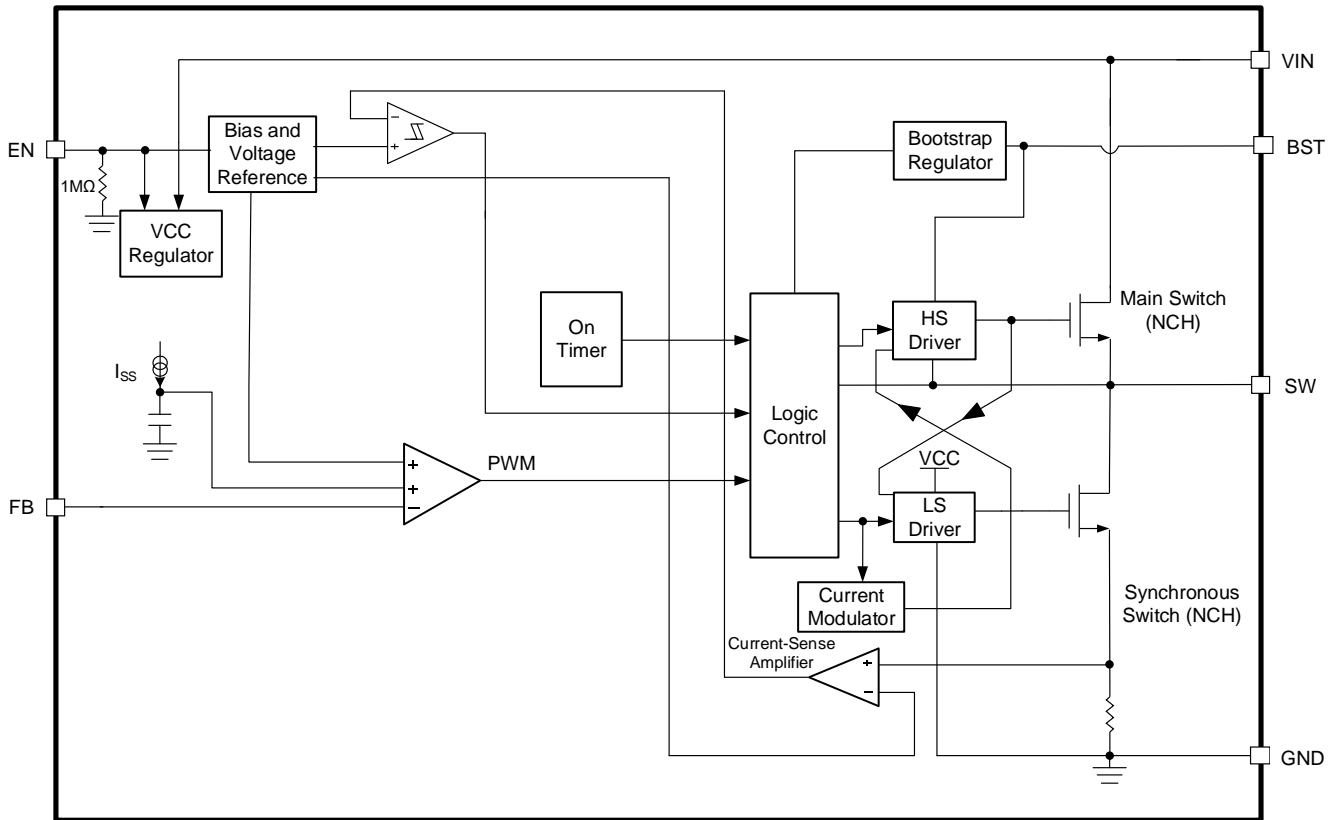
VIN

EN

1MΩ

Bias and Voltage Reference

VCC Regulator

Bootstrap Regulator

BST

Main Switch (NCH)

On Timer

Logic Control

HS Driver

SW

$I_{SS}$

PWM

VCC

LS Driver

FB

Current Modulator

Synchronous Switch (NCH)

Current-Sense Amplifier

GND